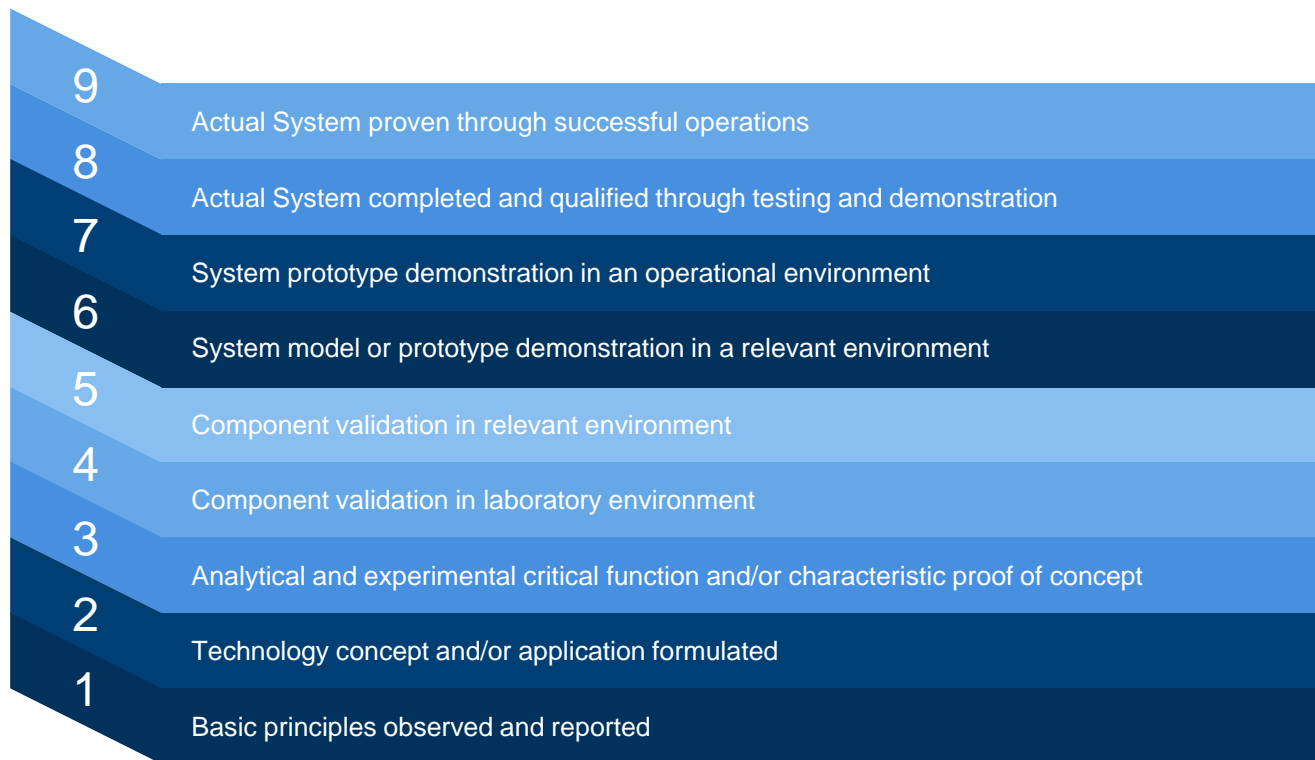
9
Actual System proven through successful operations

8
Actual System completed and qualified through testing and demonstration

7
System prototype demonstration in an operational environment

6
System model or prototype demonstration in a relevant environment

5
Component validation in relevant environment

4
Component validation in laboratory environment

3
Analytical and experimental critical function and/or characteristic proof of concept

2
Technology concept and/or application formulated

1
Basic principles observed and reported